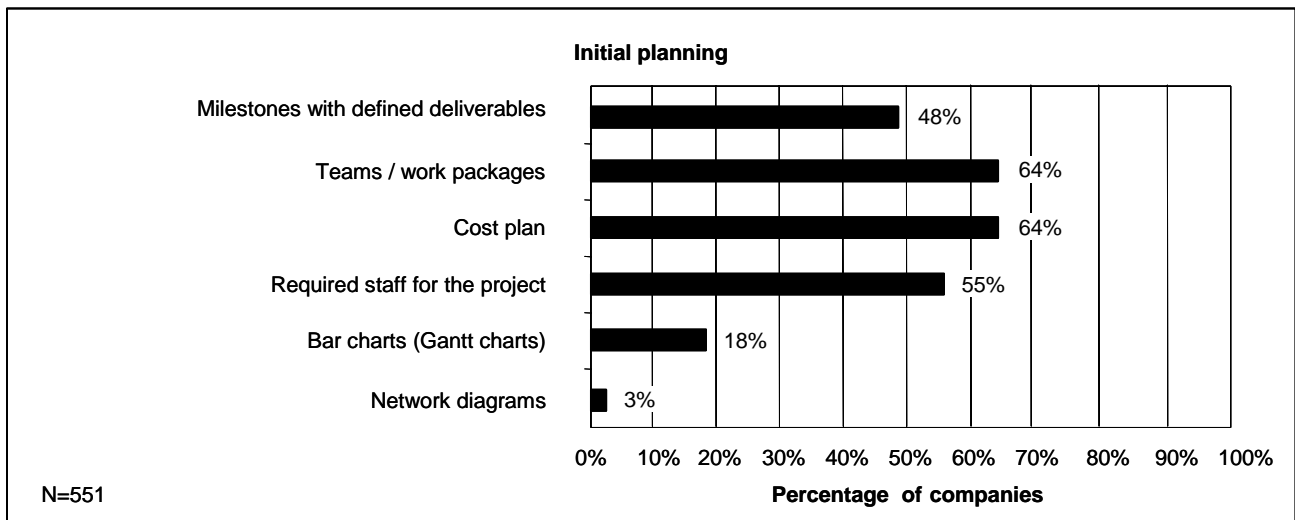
Initial planning

Milestones with defined deliverables 48%

Teams / work packages 64%

Cost plan 64%

Required staff for the project 55%

Bar charts (Gantt charts) 18%

Network diagrams 3%

0% 10% 20% 30% 40% 50% 60% 70% 80% 90% 100%

N=551

Percentage of companies